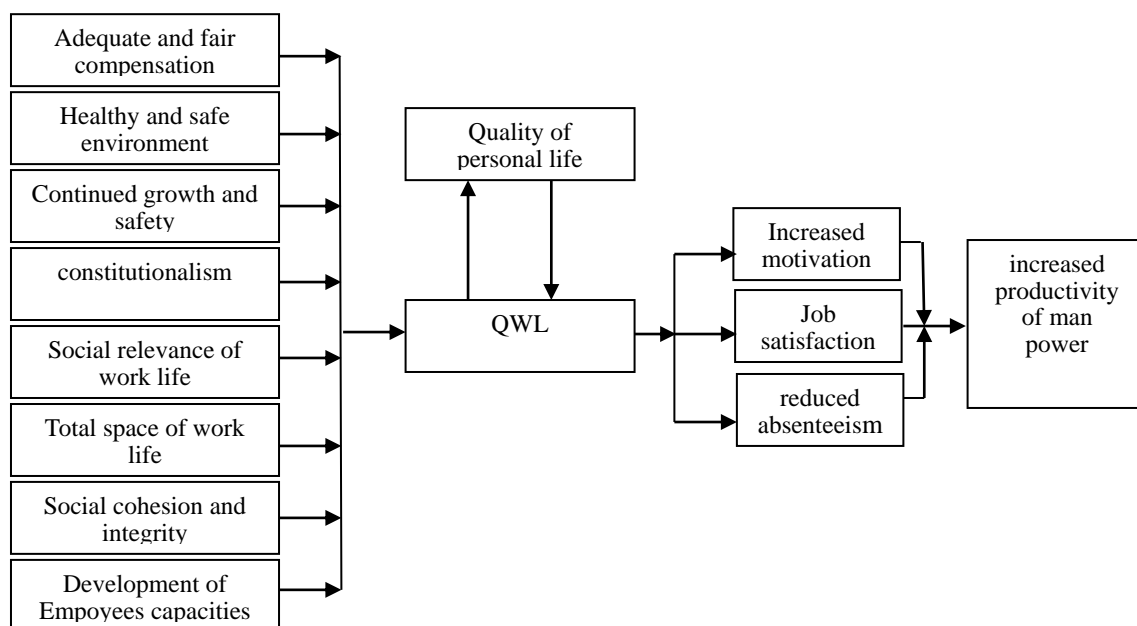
Adequate and fair compensation

Healthy and safe environment

Continued growth and safety

constitutionalism

Social relevance of work life

Total space of work life

Social cohesion and integrity

Development of Empoyees capacities

Quality of personal life

QWL

Increased motivation

Job satisfaction

reduced absenteeism

increased productivity of man power